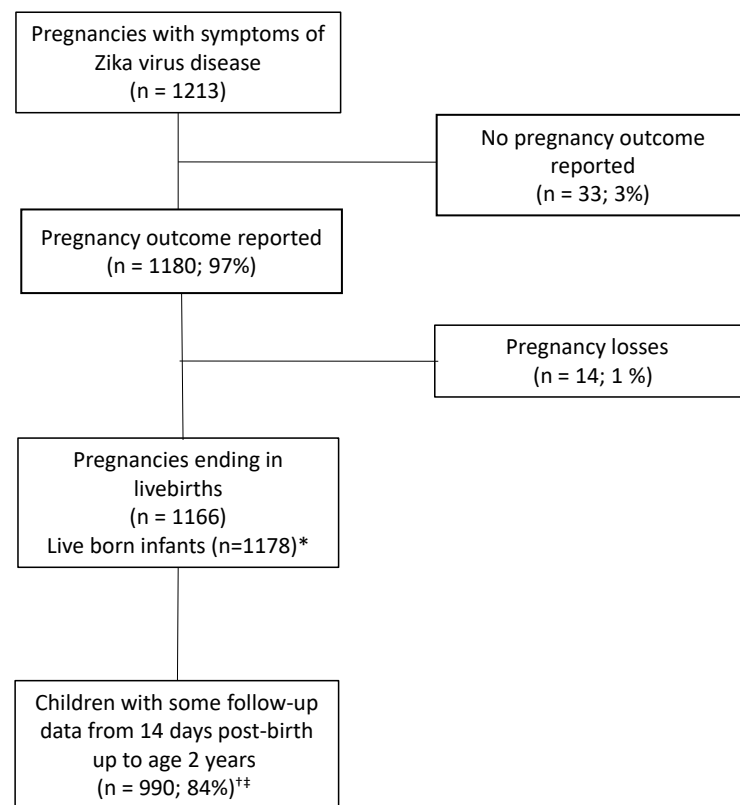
Pregnancies with symptoms of Zika virus disease
(n = 1213)

No pregnancy outcome reported
(n = 33; 3%)

Pregnancy outcome reported
(n = 1180; 97%)

Pregnancy losses
(n = 14; 1 %)

Pregnancies ending in livebirths
(n = 1166)
Live born infants (n=1178)*

Children with some follow-up data from 14 days post-birth up to age 2 years
(n = 990; 84%)$^{\dagger\ddagger}$